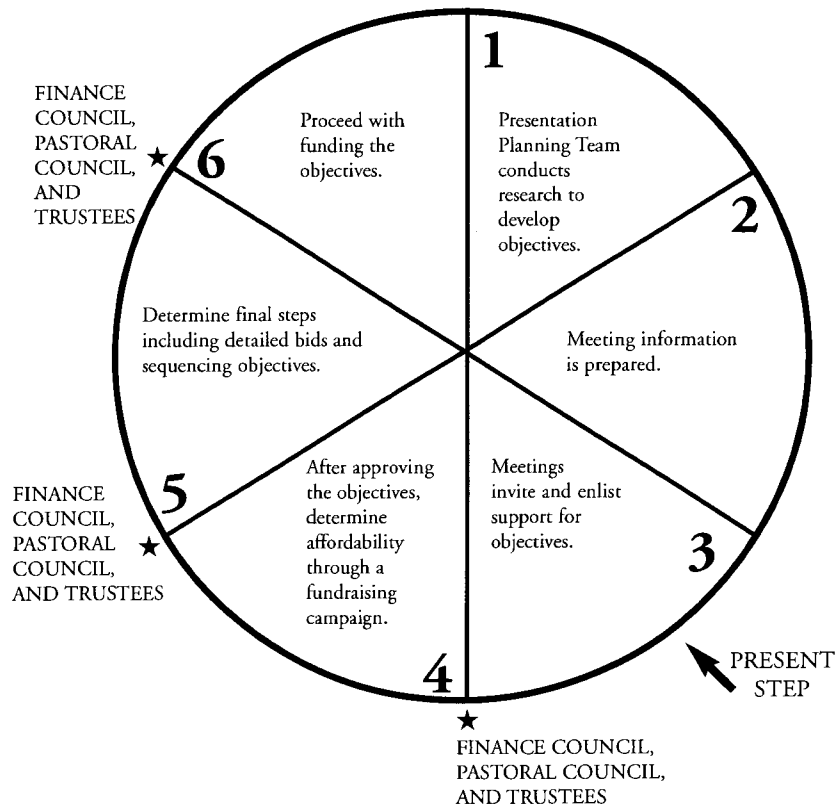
1

Presentation Planning Team conducts research to develop objectives.

2

Meeting information is prepared.

Meetings invite and enlist support for objectives.

3

PRESENT STEP

4

FINANCE COUNCIL, PASTORAL COUNCIL, AND TRUSTEES

After approving the objectives, determine affordability through a fundraising campaign.

5

FINANCE COUNCIL, PASTORAL COUNCIL, AND TRUSTEES

Determine final steps including detailed bids and sequencing objectives.

6

FINANCE COUNCIL, PASTORAL COUNCIL, AND TRUSTEES

Proceed with funding the objectives.